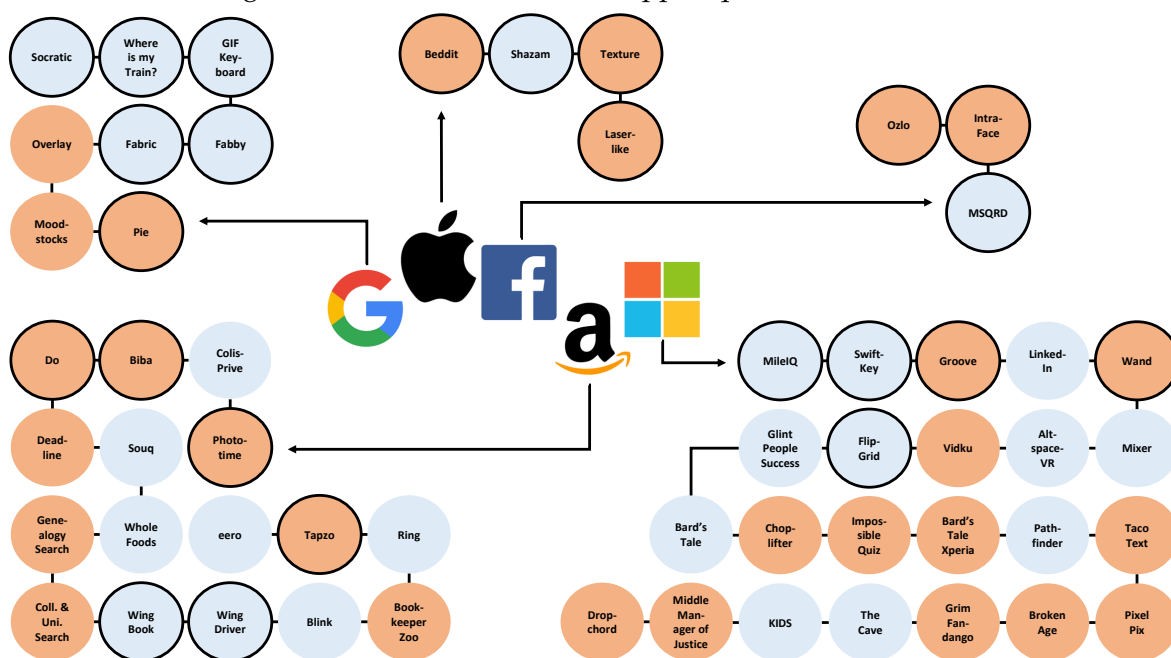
Socratic
Where is my Train?
GIF Keyboard
Overlay
Fabric
Fabby
Moodstocks
Pie

Beddit
Shazam
Texture
Laserlike

Ozlo
IntraFace
MSQRD

Do
Biba
ColisPrive
Deadline
Souq
Phototime
Genealogy Search
Whole Foods
eero
Tapzo
Ring
Coll. & Uni. Search
Wing Book
Wing Driver
Blink
Bookkeeper Zoo

MileIQ
SwiftKey
Groove
LinkedIn
Wand
Glint People Success
FlipGrid
Vidku
AltspaceVR
Mixer
Bard's Tale
Choplifter
Impossible Quiz
Bard's Tale Xperia
Pathfinder
Taco Text
Dropchord
Middle Manager of Justice
KIDS
The Cave
Grim Fandango
Broken Age
Pixel Pix